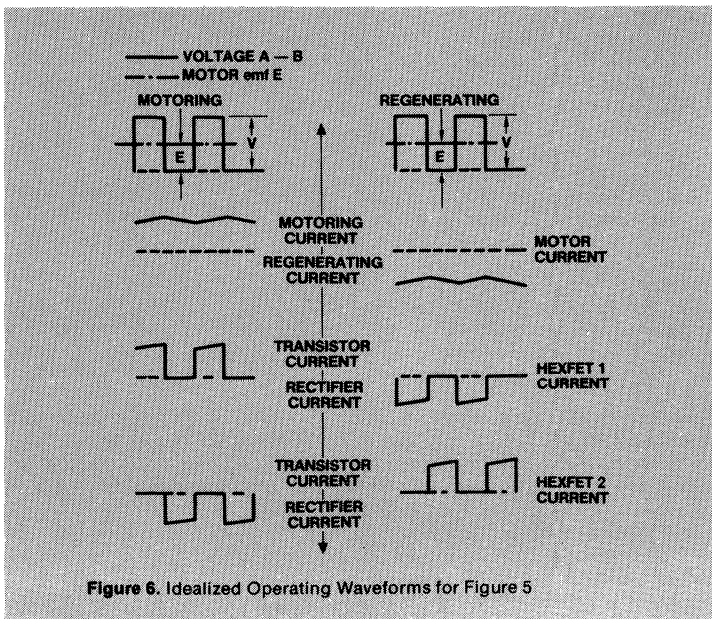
VOLTAGE A — B
MOTOR emf E

MOTORING
E
V

REGENERATING
E
V

MOTORING CURRENT
REGENERATING CURRENT

MOTOR CURRENT

TRANSISTOR CURRENT
RECTIFIER CURRENT

HEXFET 1 CURRENT

TRANSISTOR CURRENT
RECTIFIER CURRENT

HEXFET 2 CURRENT

Figure 6. Idealized Operating Waveforms for Figure 5